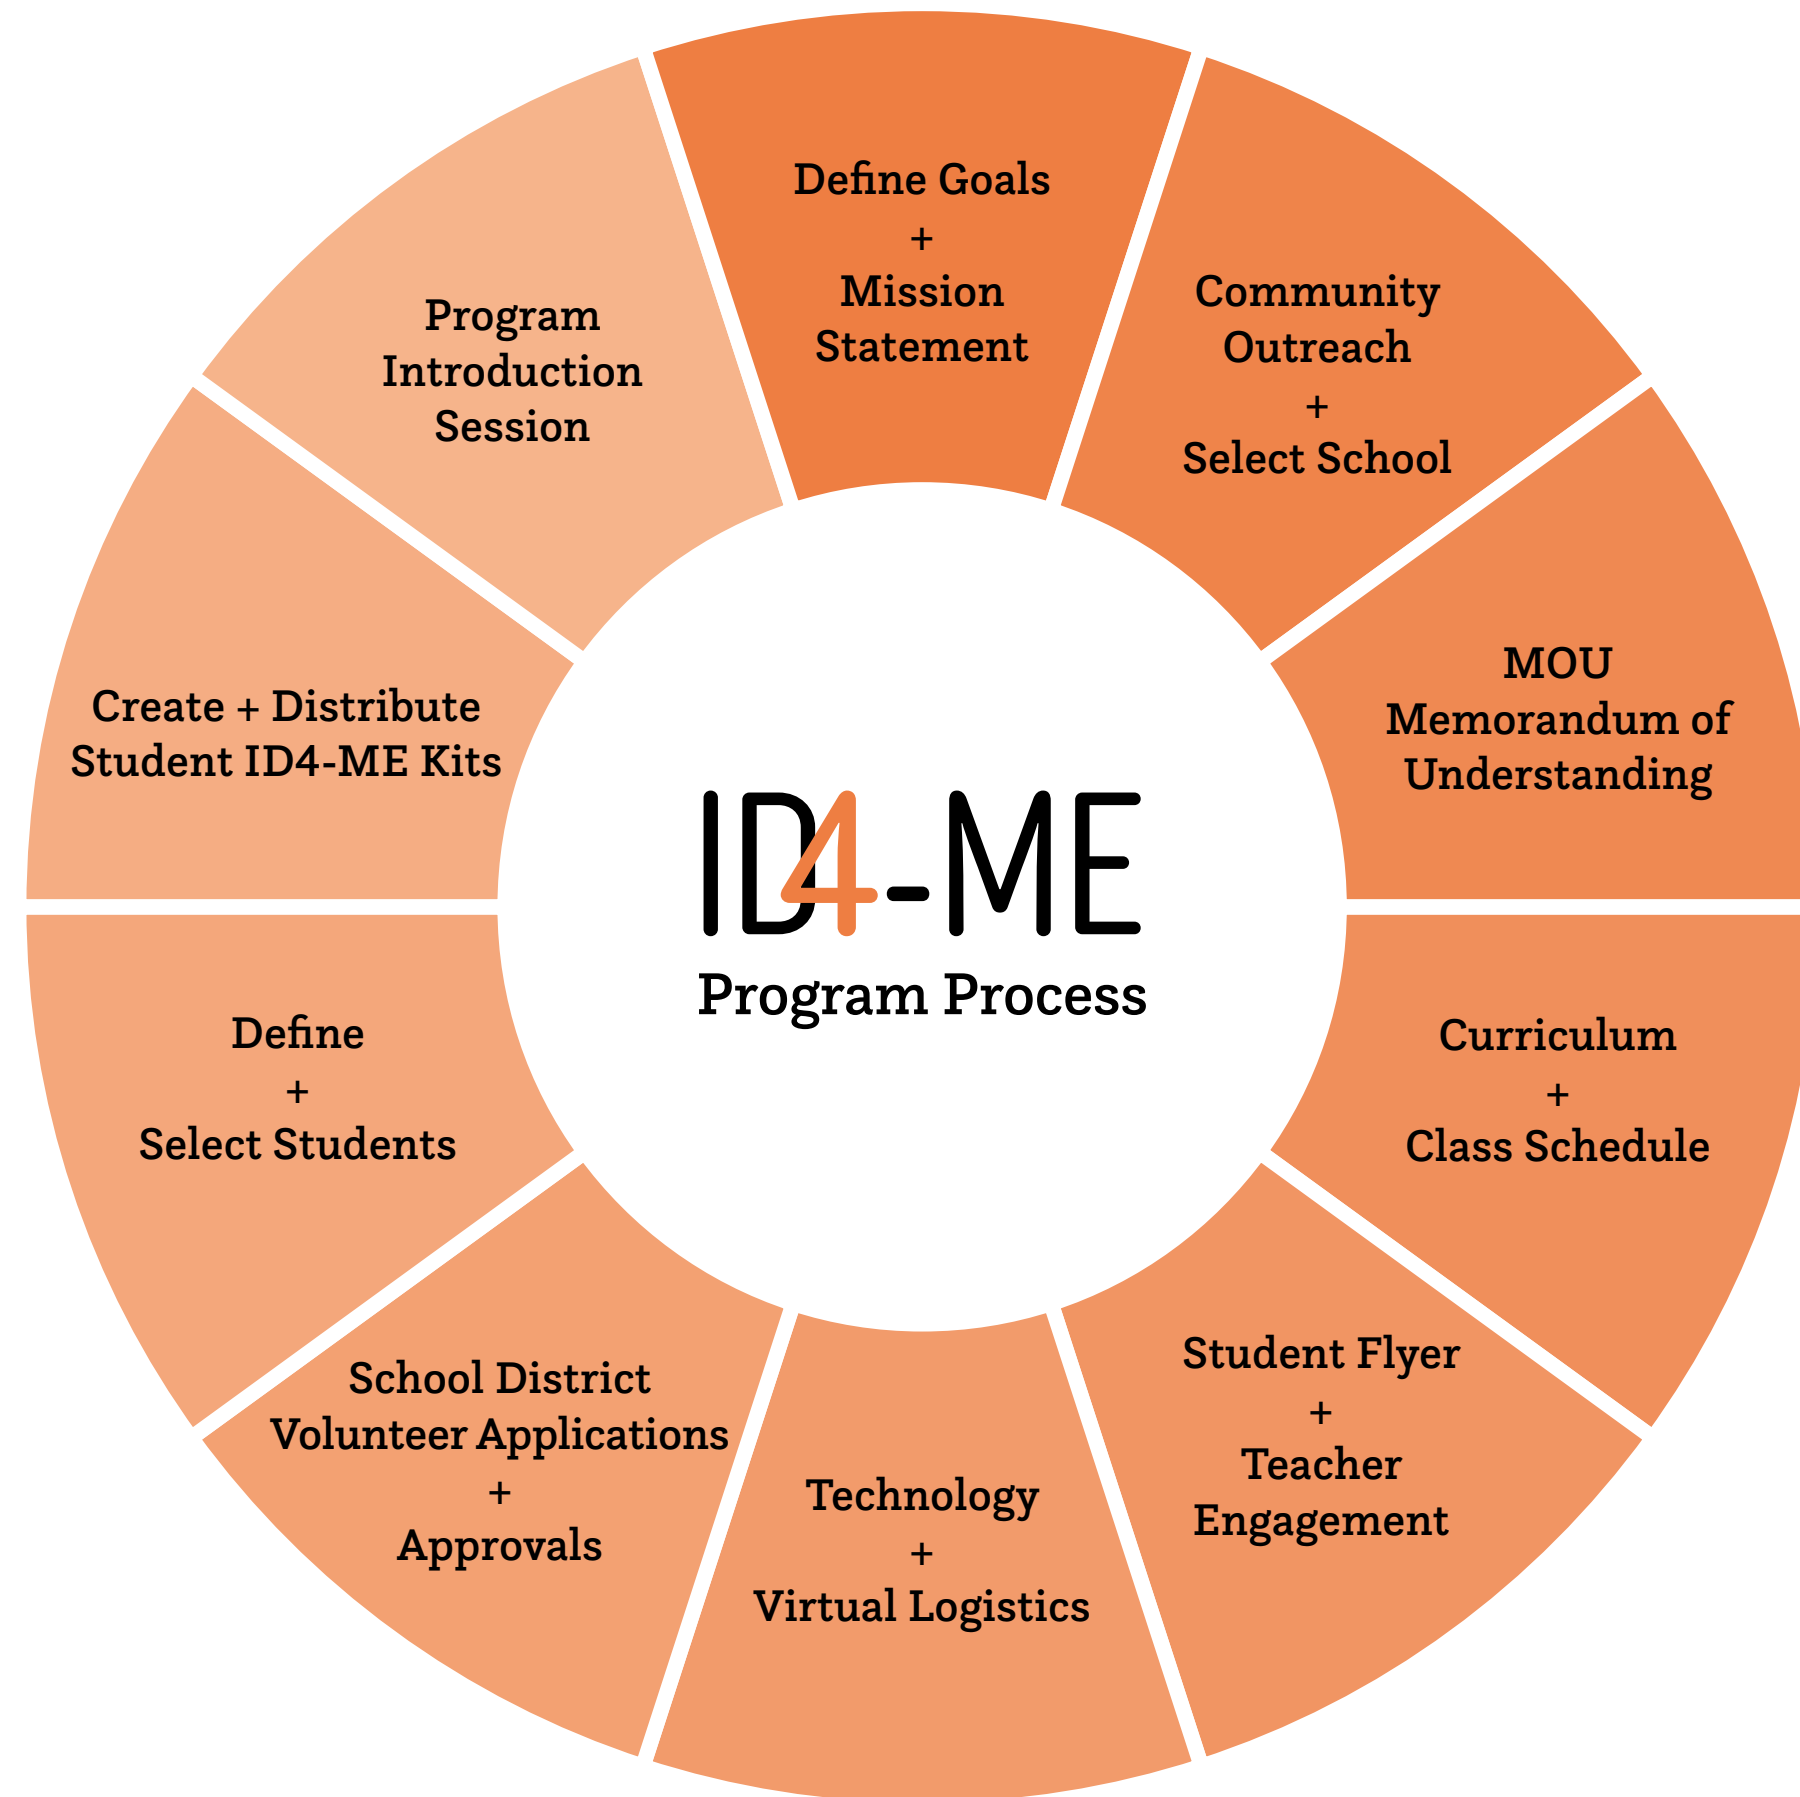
ID4-ME
Program Process

Define Goals
+
Mission Statement

Community Outreach
+
Select School

MOU
Memorandum of Understanding

Curriculum
+
Class Schedule

Student Flyer
+
Teacher Engagement

Technology
+
Virtual Logistics

School District Volunteer Applications
+
Approvals

Define
+
Select Students

Create + Distribute Student ID4-ME Kits

Program Introduction Session